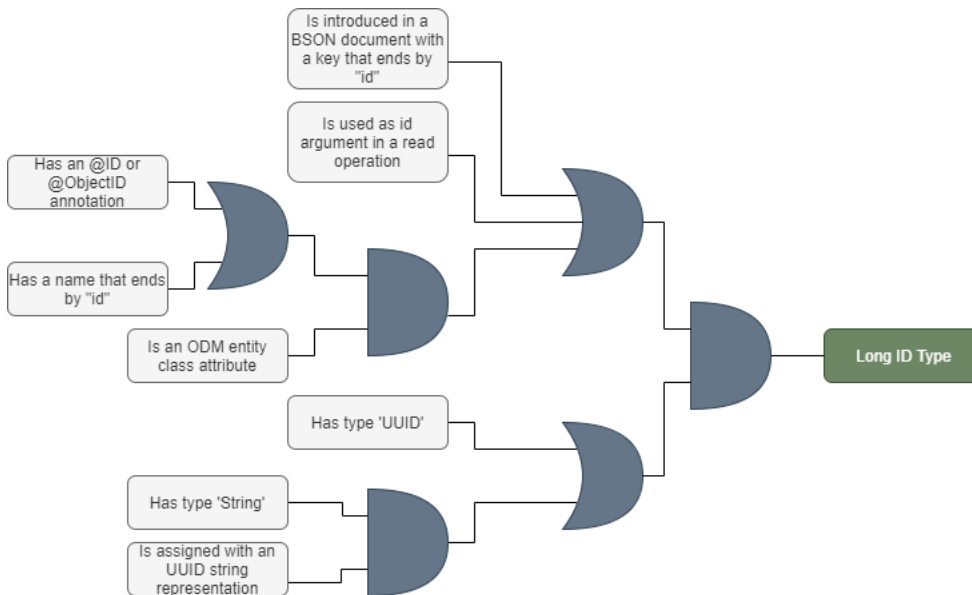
Is introduced in a BSON document with a key that ends by "id"

Is used as id argument in a read operation

Has an @ID or @ObjectID annotation

Has a name that ends by "id"

Is an ODM entity class attribute

Long ID Type

Has type 'UUID'

Has type 'String'

Is assigned with an UUID string representation